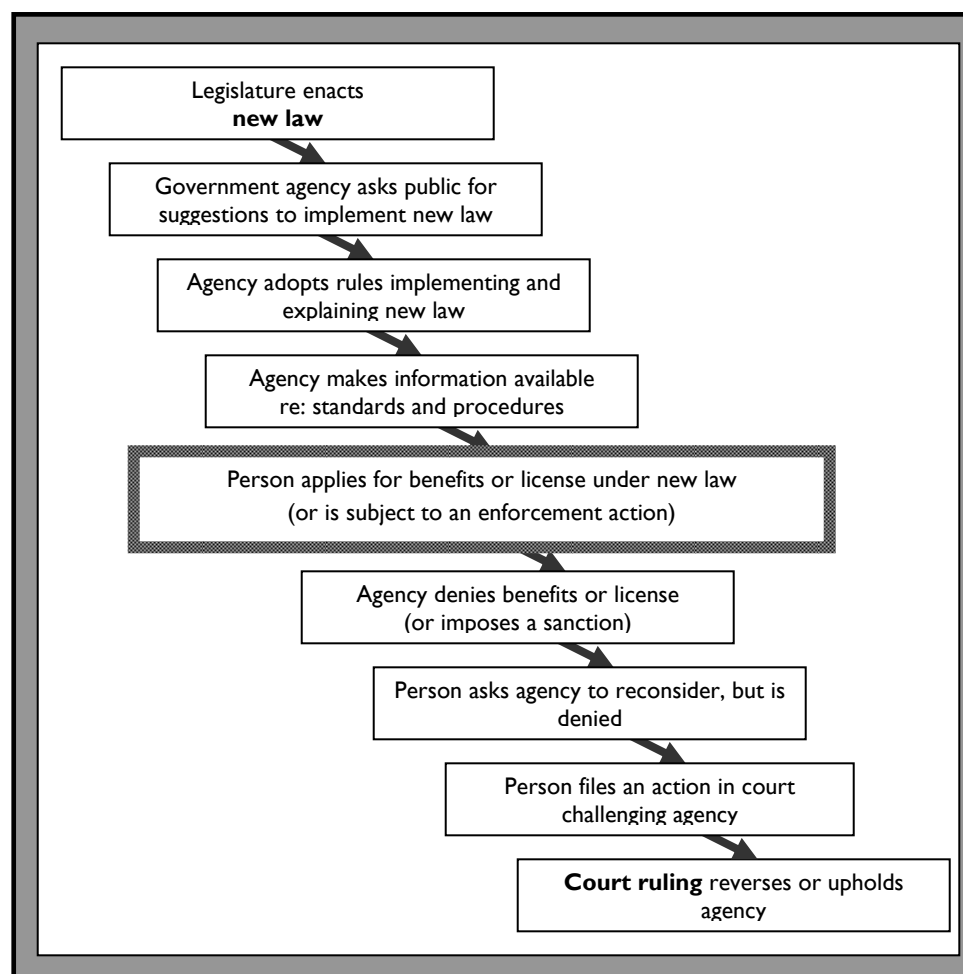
Legislature enacts
**new law**

Government agency asks public for suggestions to implement new law

Agency adopts rules implementing and explaining new law

Agency makes information available re: standards and procedures

Person applies for benefits or license under new law (or is subject to an enforcement action)

Agency denies benefits or license (or imposes a sanction)

Person asks agency to reconsider, but is denied

Person files an action in court challenging agency

**Court ruling** reverses or upholds agency